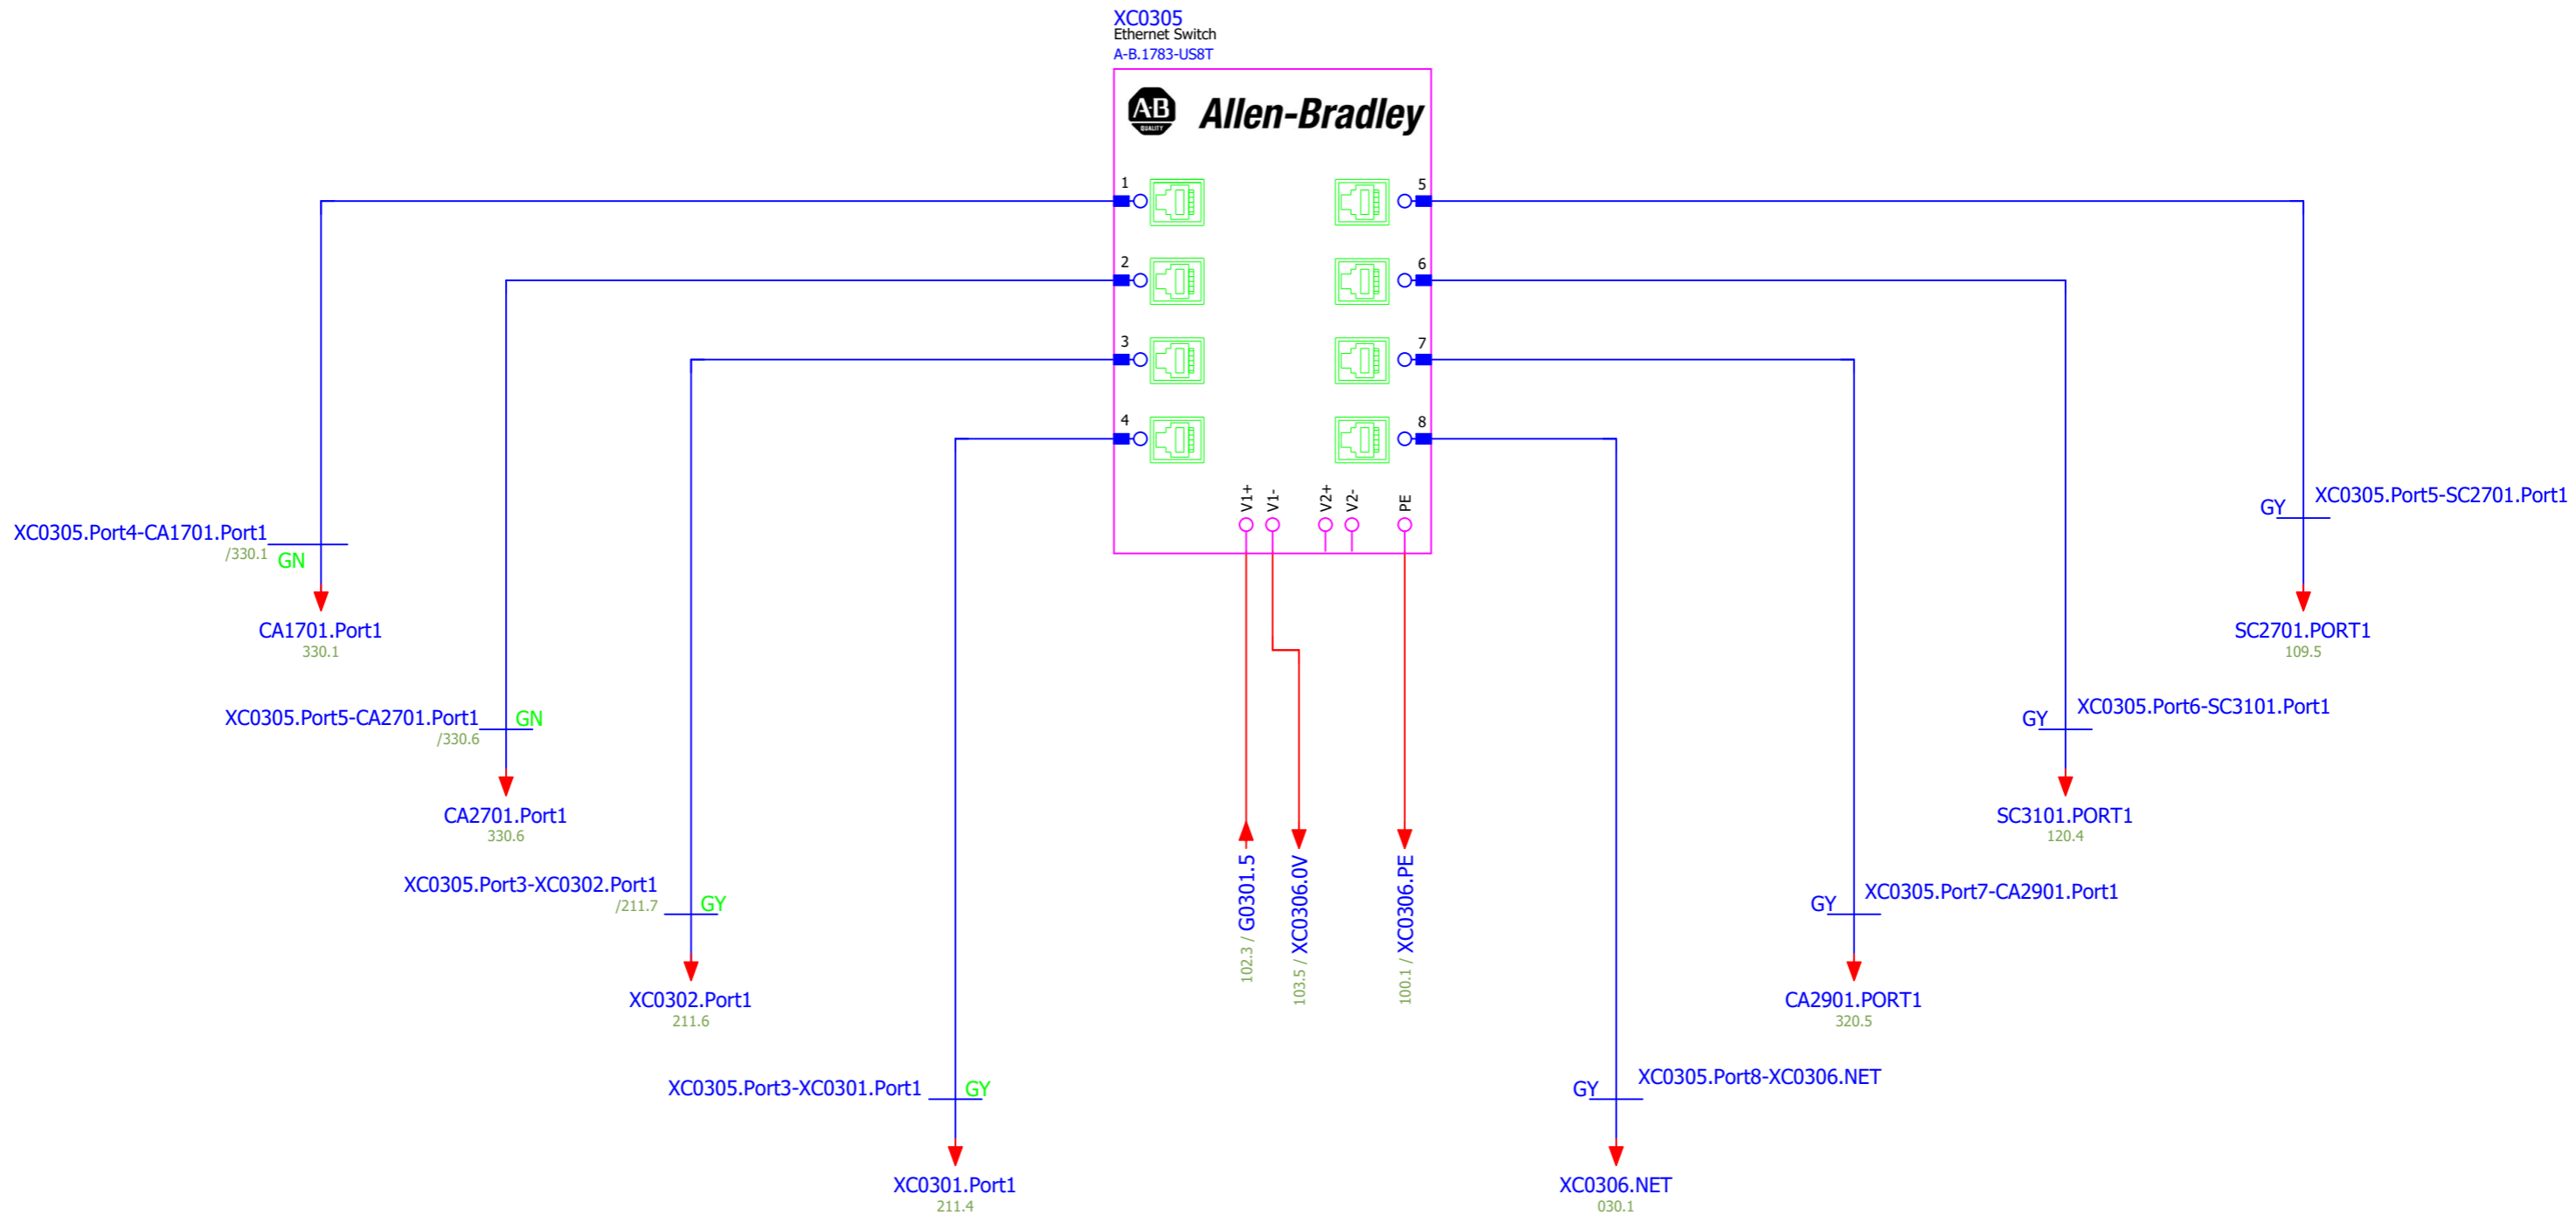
XC0305
Ethernet Switch
A-B.1783-US8T

AB
Allen-Bradley

1
2
3
4
5
6
7
8

V1+
V1-
V2+
V2-
PE

XC0305.Port4-CA1701.Port1
/330.1
GN
CA1701.Port1
330.1

XC0305.Port5-CA2701.Port1
GN
/330.6
CA2701.Port1
330.6

XC0305.Port3-XC0302.Port1
/211.7
GY
XC0302.Port1
211.6

XC0305.Port3-XC0301.Port1
GY
XC0301.Port1
211.4

102.3 / G0301.5
103.5 / XC0306.0V
100.1 / XC0306.PE

GY
XC0305.Port5-SC2701.Port1
SC2701.PORT1
109.5

GY
XC0305.Port6-SC3101.Port1
SC3101.PORT1
120.4

GY
XC0305.Port7-CA2901.Port1
CA2901.PORT1
320.5

GY
XC0305.Port8-XC0306.NET
XC0306.NET
030.1